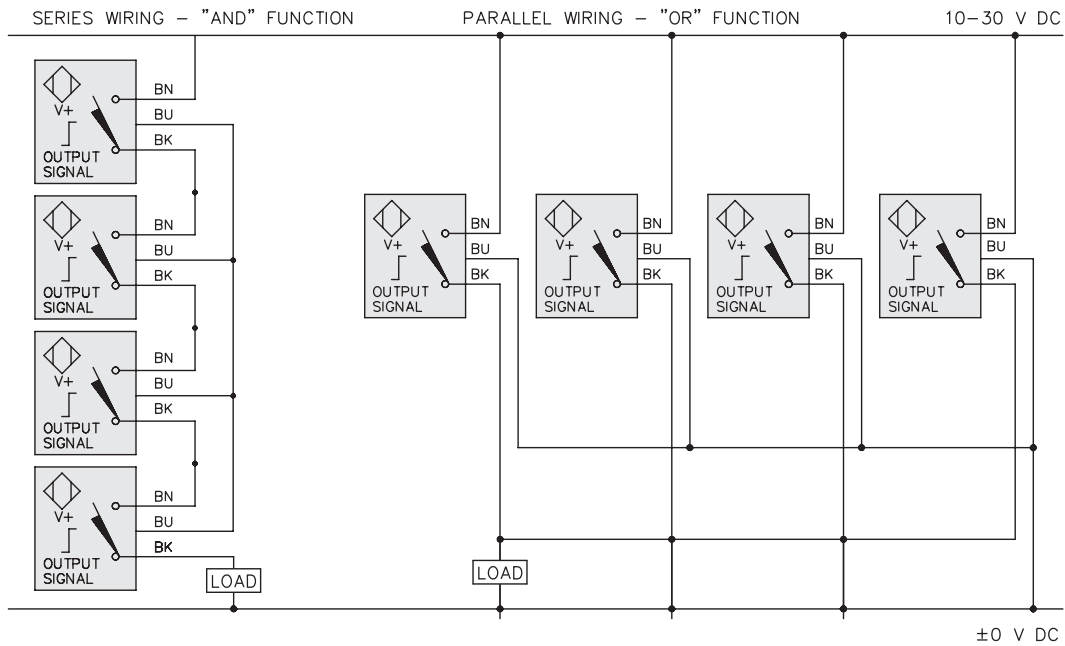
SERIES WIRING – "AND" FUNCTION

PARALLEL WIRING – "OR" FUNCTION

10–30 V DC

V+
OUTPUT SIGNAL
BN
BU
BK

V+
OUTPUT SIGNAL
BN
BU
BK

V+
OUTPUT SIGNAL
BN
BU
BK

V+
OUTPUT SIGNAL
BN
BU
BK

LOAD

V+
OUTPUT SIGNAL
BN
BU
BK

V+
OUTPUT SIGNAL
BN
BU
BK

V+
OUTPUT SIGNAL
BN
BU
BK

V+
OUTPUT SIGNAL
BN
BU
BK

LOAD

±0 V DC